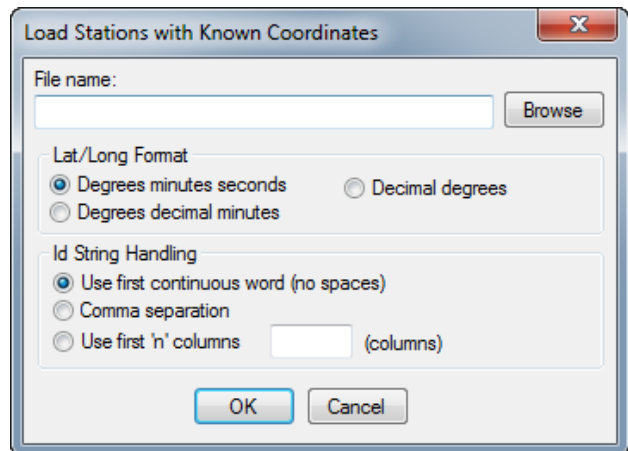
Load Stations with Known Coordinates

File name:

Browse

Lat/Long Format

Degrees minutes seconds

Degrees decimal minutes

Decimal degrees

Id String Handling

Use first continuous word (no spaces)

Comma separation

Use first 'n' columns

(columns)

OK

Cancel